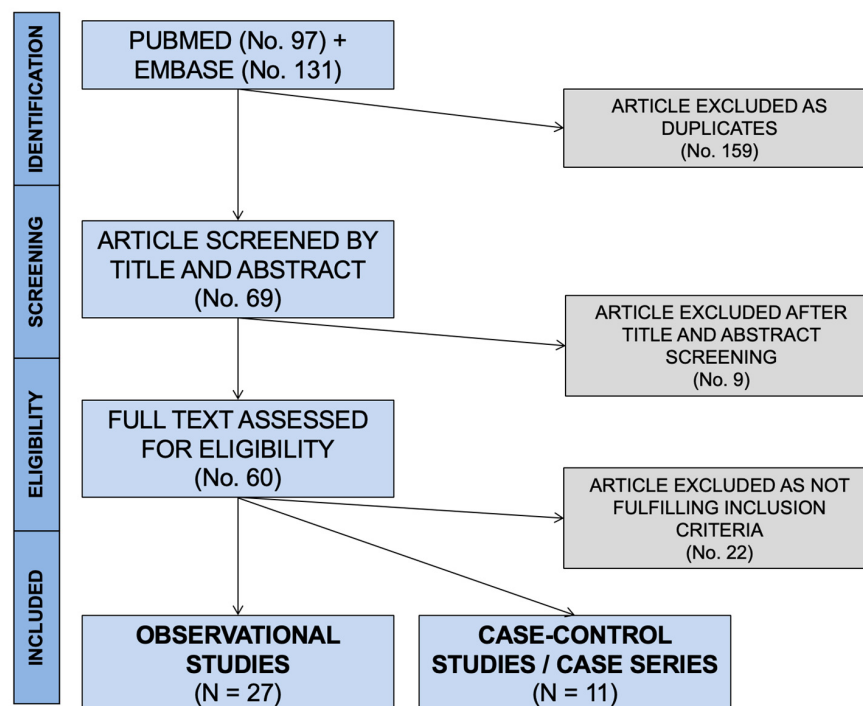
IDENTIFICATION

PUBMED (No. 97) + EMBASE (No. 131)

ARTICLE EXCLUDED AS DUPLICATES (No. 159)

SCREENING

ARTICLE SCREENED BY TITLE AND ABSTRACT (No. 69)

ARTICLE EXCLUDED AFTER TITLE AND ABSTRACT SCREENING (No. 9)

ELIGIBILITY

FULL TEXT ASSESSED FOR ELIGIBILITY (No. 60)

ARTICLE EXCLUDED AS NOT FULFILLING INCLUSION CRITERIA (No. 22)

INCLUDED

OBSERVATIONAL STUDIES (N = 27)

CASE-CONTROL STUDIES / CASE SERIES (N = 11)